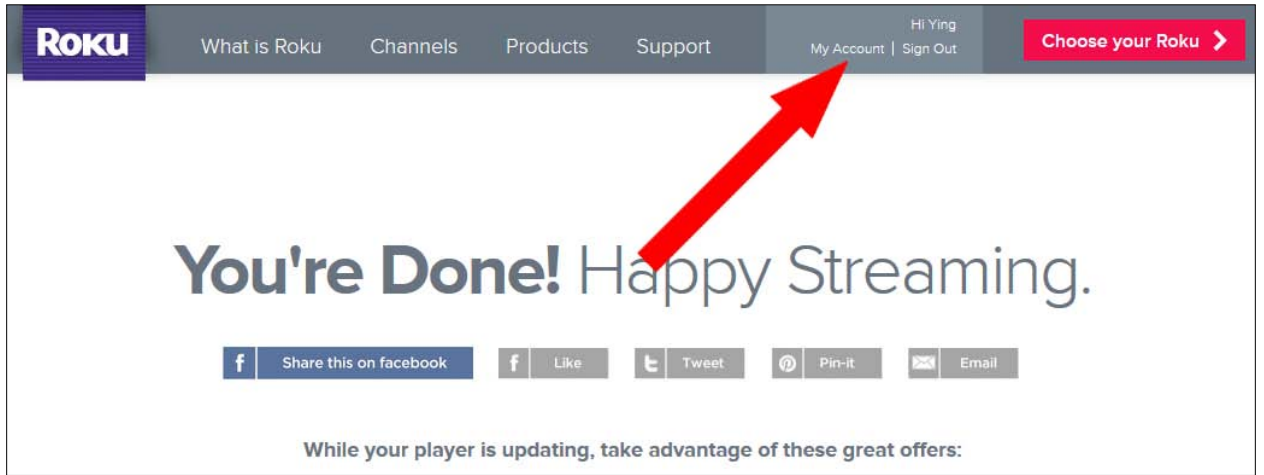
Roku

What is Roku Channels Products Support

Hi Ying
My Account | Sign Out

Choose your Roku >

You're Done! Happy Streaming.

f Share this on facebook

f Like

t Tweet

Pin-it

Email

While your player is updating, take advantage of these great offers: